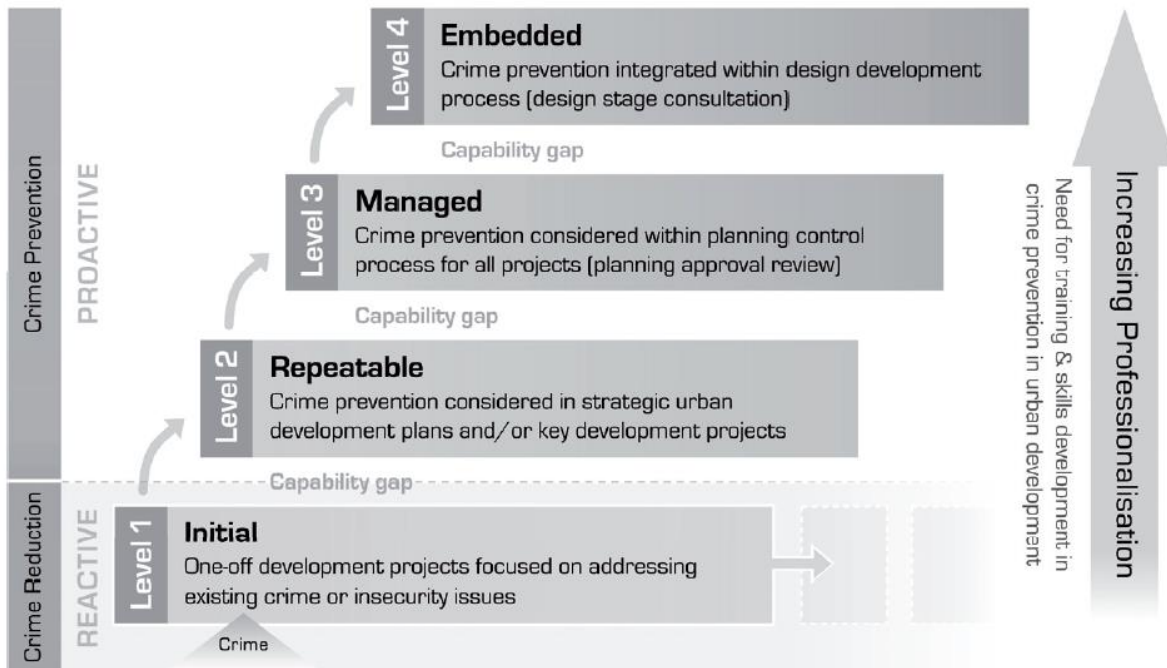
Crime Prevention

PROACTIVE

Crime Reduction

REACTIVE

Level 4
Embedded
Crime prevention integrated within design development process (design stage consultation)

Capability gap

Level 3
Managed
Crime prevention considered within planning control process for all projects (planning approval review)

Capability gap

Level 2
Repeatable
Crime prevention considered in strategic urban development plans and/or key development projects

Capability gap

Level 1
Initial
One-off development projects focused on addressing existing crime or insecurity issues

Crime

Increasing Professionalisation

Need for training & skills development in crime prevention in urban development